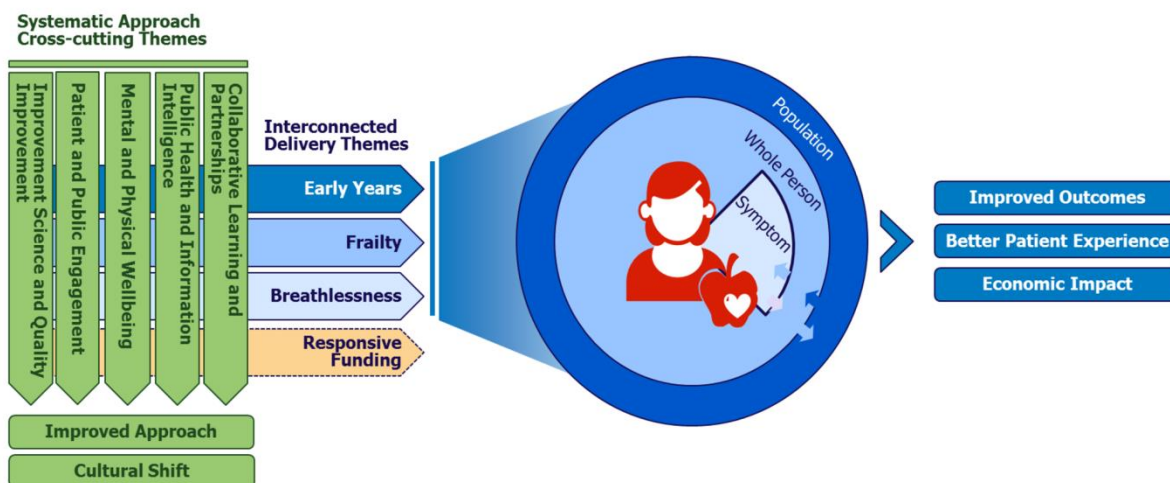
Systematic Approach
Cross-cutting Themes

Improvement Science and Quality Improvement

Patient and Public Engagement

Mental and Physical Wellbeing

Public Health and Information Intelligence

Collaborative Learning and Partnerships

Interconnected Delivery Themes

Early Years

Frailty

Breathlessness

Responsive Funding

Improved Approach

Cultural Shift

Population

Whole Person

Symptom

Improved Outcomes

Better Patient Experience

Economic Impact